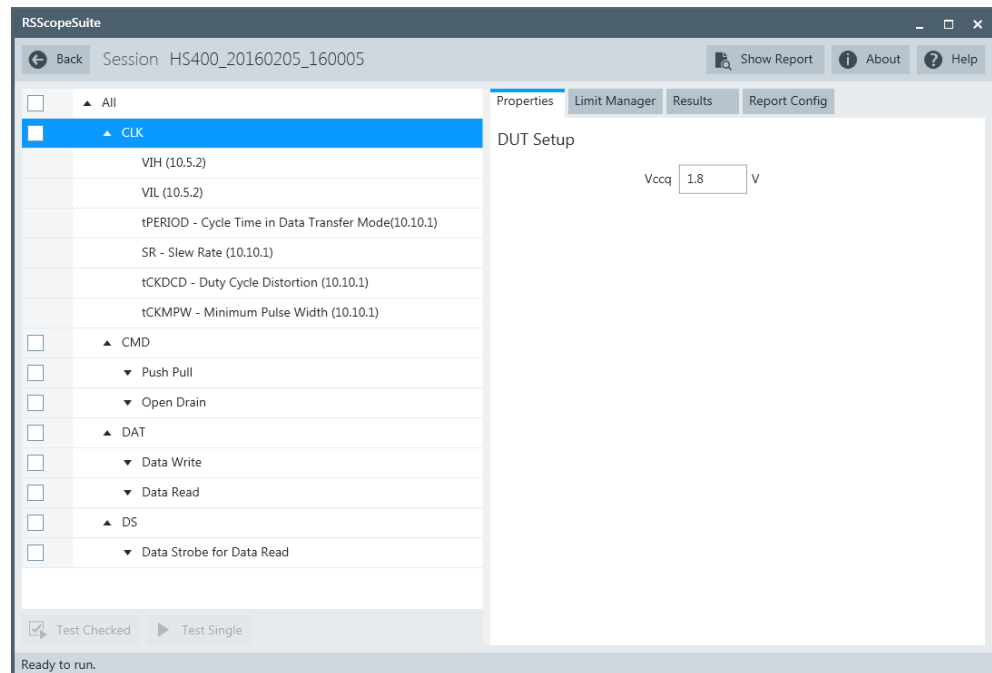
RSScopeSuite

Back Session HS400_20160205_160005

Show Report About Help

All
CLK
VIH (10.5.2)
VIL (10.5.2)
tPERIOD - Cycle Time in Data Transfer Mode(10.10.1)
SR - Slew Rate (10.10.1)
tCKDCD - Duty Cycle Distortion (10.10.1)
tCKMPW - Minimum Pulse Width (10.10.1)
CMD
Push Pull
Open Drain
DAT
Data Write
Data Read
DS
Data Strobe for Data Read

Test Checked Test Single

Properties Limit Manager Results Report Config

DUT Setup

Vccq 1.8 V

Ready to run.